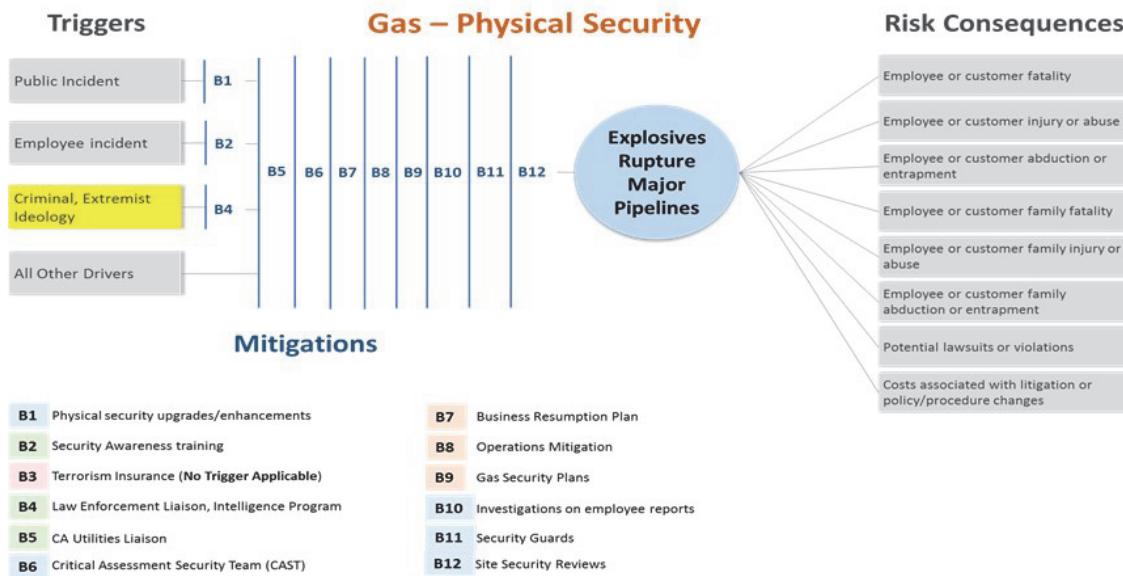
Triggers

Gas – Physical Security

Risk Consequences

Public Incident

B1

Employee incident

B2

Criminal, Extremist Ideology

B4

All Other Drivers

B5 B6 B7 B8 B9 B10 B11 B12

Explosives Rupture Major Pipelines

Employee or customer fatality

Employee or customer injury or abuse

Employee or customer abduction or entrapment

Employee or customer family fatality

Employee or customer family injury or abuse

Employee or customer family abduction or entrapment

Potential lawsuits or violations

Costs associated with litigation or policy/procedure changes

Mitigations

B1 Physical security upgrades/enhancements

B2 Security Awareness training

B3 Terrorism Insurance (No Trigger Applicable)

B4 Law Enforcement Liaison, Intelligence Program

B5 CA Utilities Liaison

B6 Critical Assessment Security Team (CAST)

B7 Business Resumption Plan

B8 Operations Mitigation

B9 Gas Security Plans

B10 Investigations on employee reports

B11 Security Guards

B12 Site Security Reviews